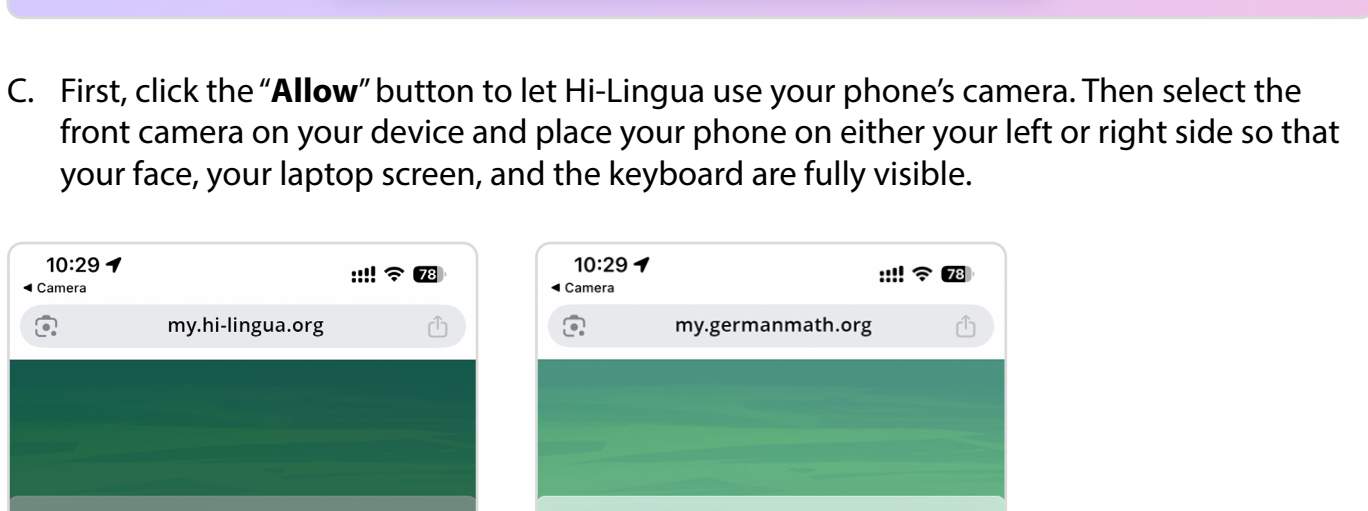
C. First, click the "**Allow**" button to let Hi-Lingua use your phone's camera. Then select the front camera on your device and place your phone on either your left or right side so that your face, your laptop screen, and the keyboard are fully visible.

10:29
◂ Camera
78
my.hi-lingua.org

10:29
◂ Camera
78
my.germanmath.org